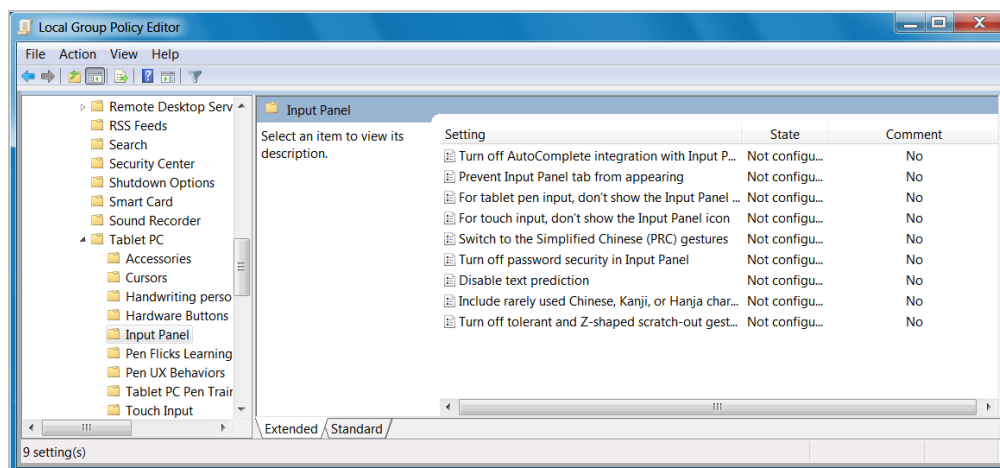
Local Group Policy Editor

File Action View Help

Remote Desktop Serv
RSS Feeds
Search
Security Center
Shutdown Options
Smart Card
Sound Recorder
Tablet PC
Accessories
Cursors
Handwriting perso
Hardware Buttons
Input Panel
Pen Flicks Learning
Pen UX Behaviors
Tablet PC Pen Trair
Touch Input

Input Panel

Select an item to view its description.

| Setting | State | Comment |
|---|---|---|
| Turn off AutoComplete integration with Input P... | Not configu... | No |
| Prevent Input Panel tab from appearing | Not configu... | No |
| For tablet pen input, don't show the Input Panel ... | Not configu... | No |
| For touch input, don't show the Input Panel icon | Not configu... | No |
| Switch to the Simplified Chinese (PRC) gestures | Not configu... | No |
| Turn off password security in Input Panel | Not configu... | No |
| Disable text prediction | Not configu... | No |
| Include rarely used Chinese, Kanji, or Hanja char... | Not configu... | No |
| Turn off tolerant and Z-shaped scratch-out gest... | Not configu... | No |

Extended Standard

9 setting(s)